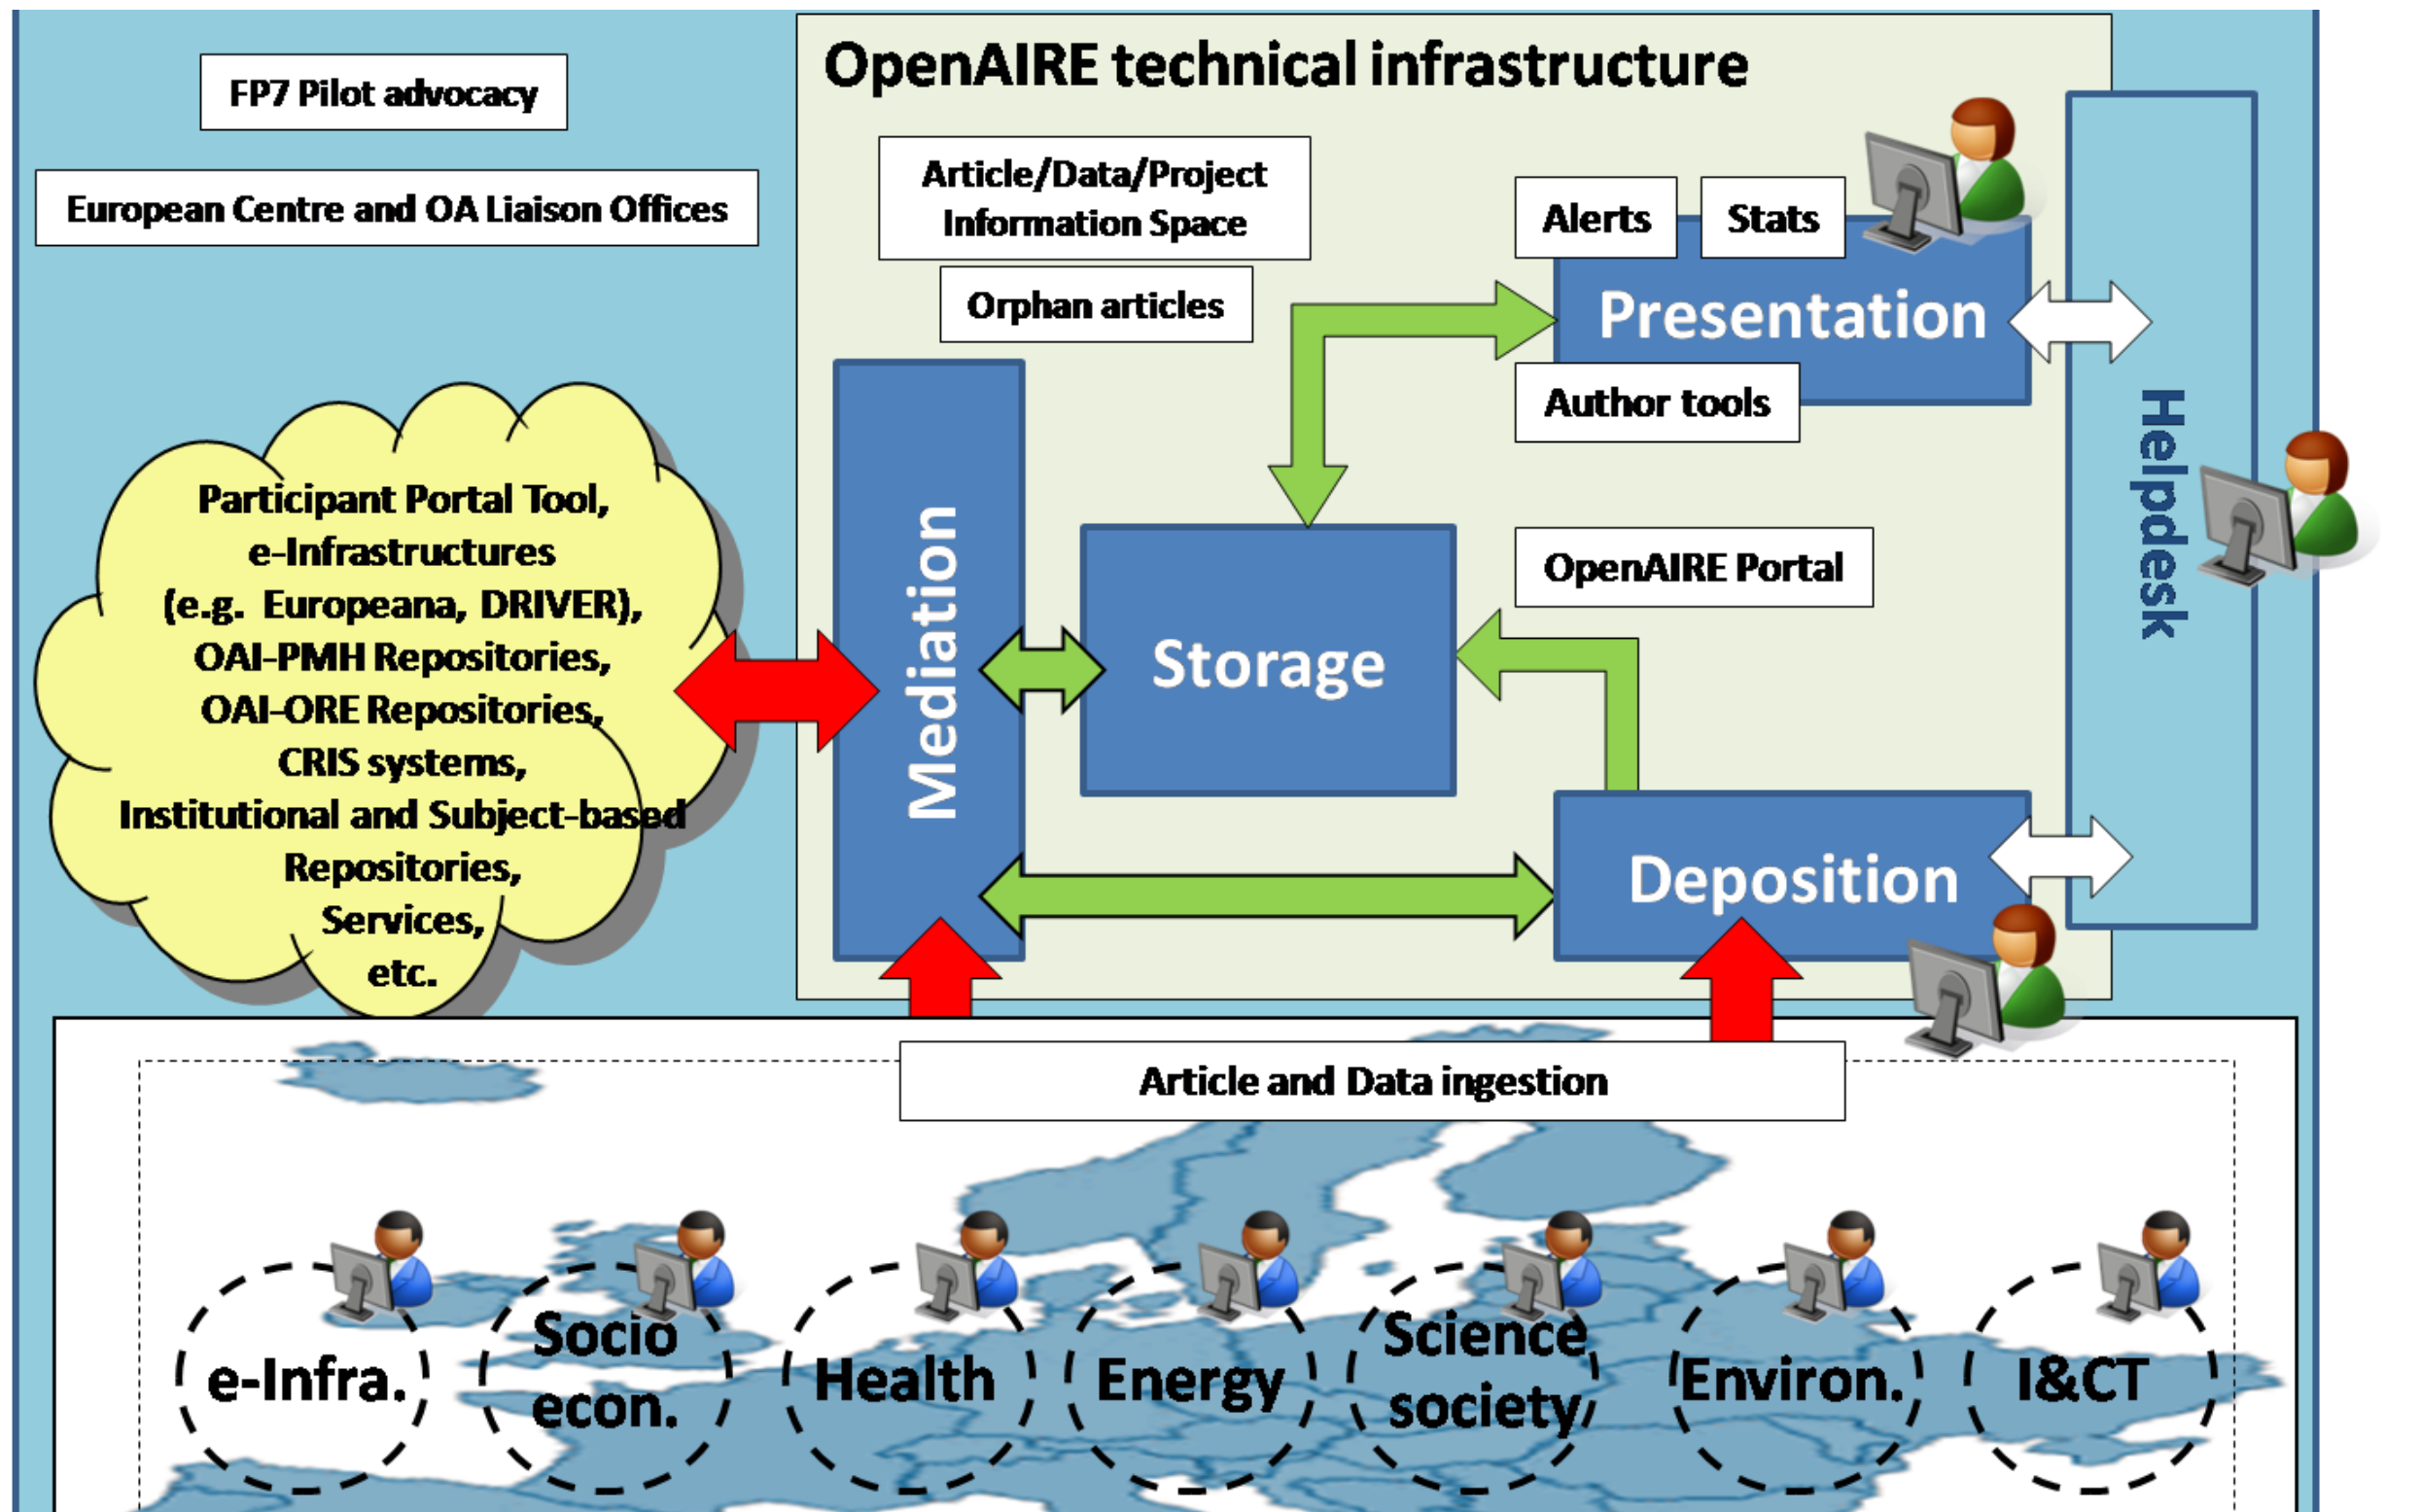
FP7 Pilot advocacy

European Centre and OA Liaison Offices

OpenAIRE technical infrastructure

Article/Data/Project Information Space

Orphan articles

Alerts

Stats

Presentation

Author tools

Helpdesk

Participant Portal Tool, e-Infrastructures (e.g. Europeana, DRIVER), OAI-PMH Repositories, OAI-ORE Repositories, CRIS systems, Institutional and Subject-based Repositories, Services, etc.

Mediation

Storage

OpenAIRE Portal

Deposition

Article and Data ingestion

e-Infra.

Socio econ.

Health

Energy

Science society

Environ.

I&CT